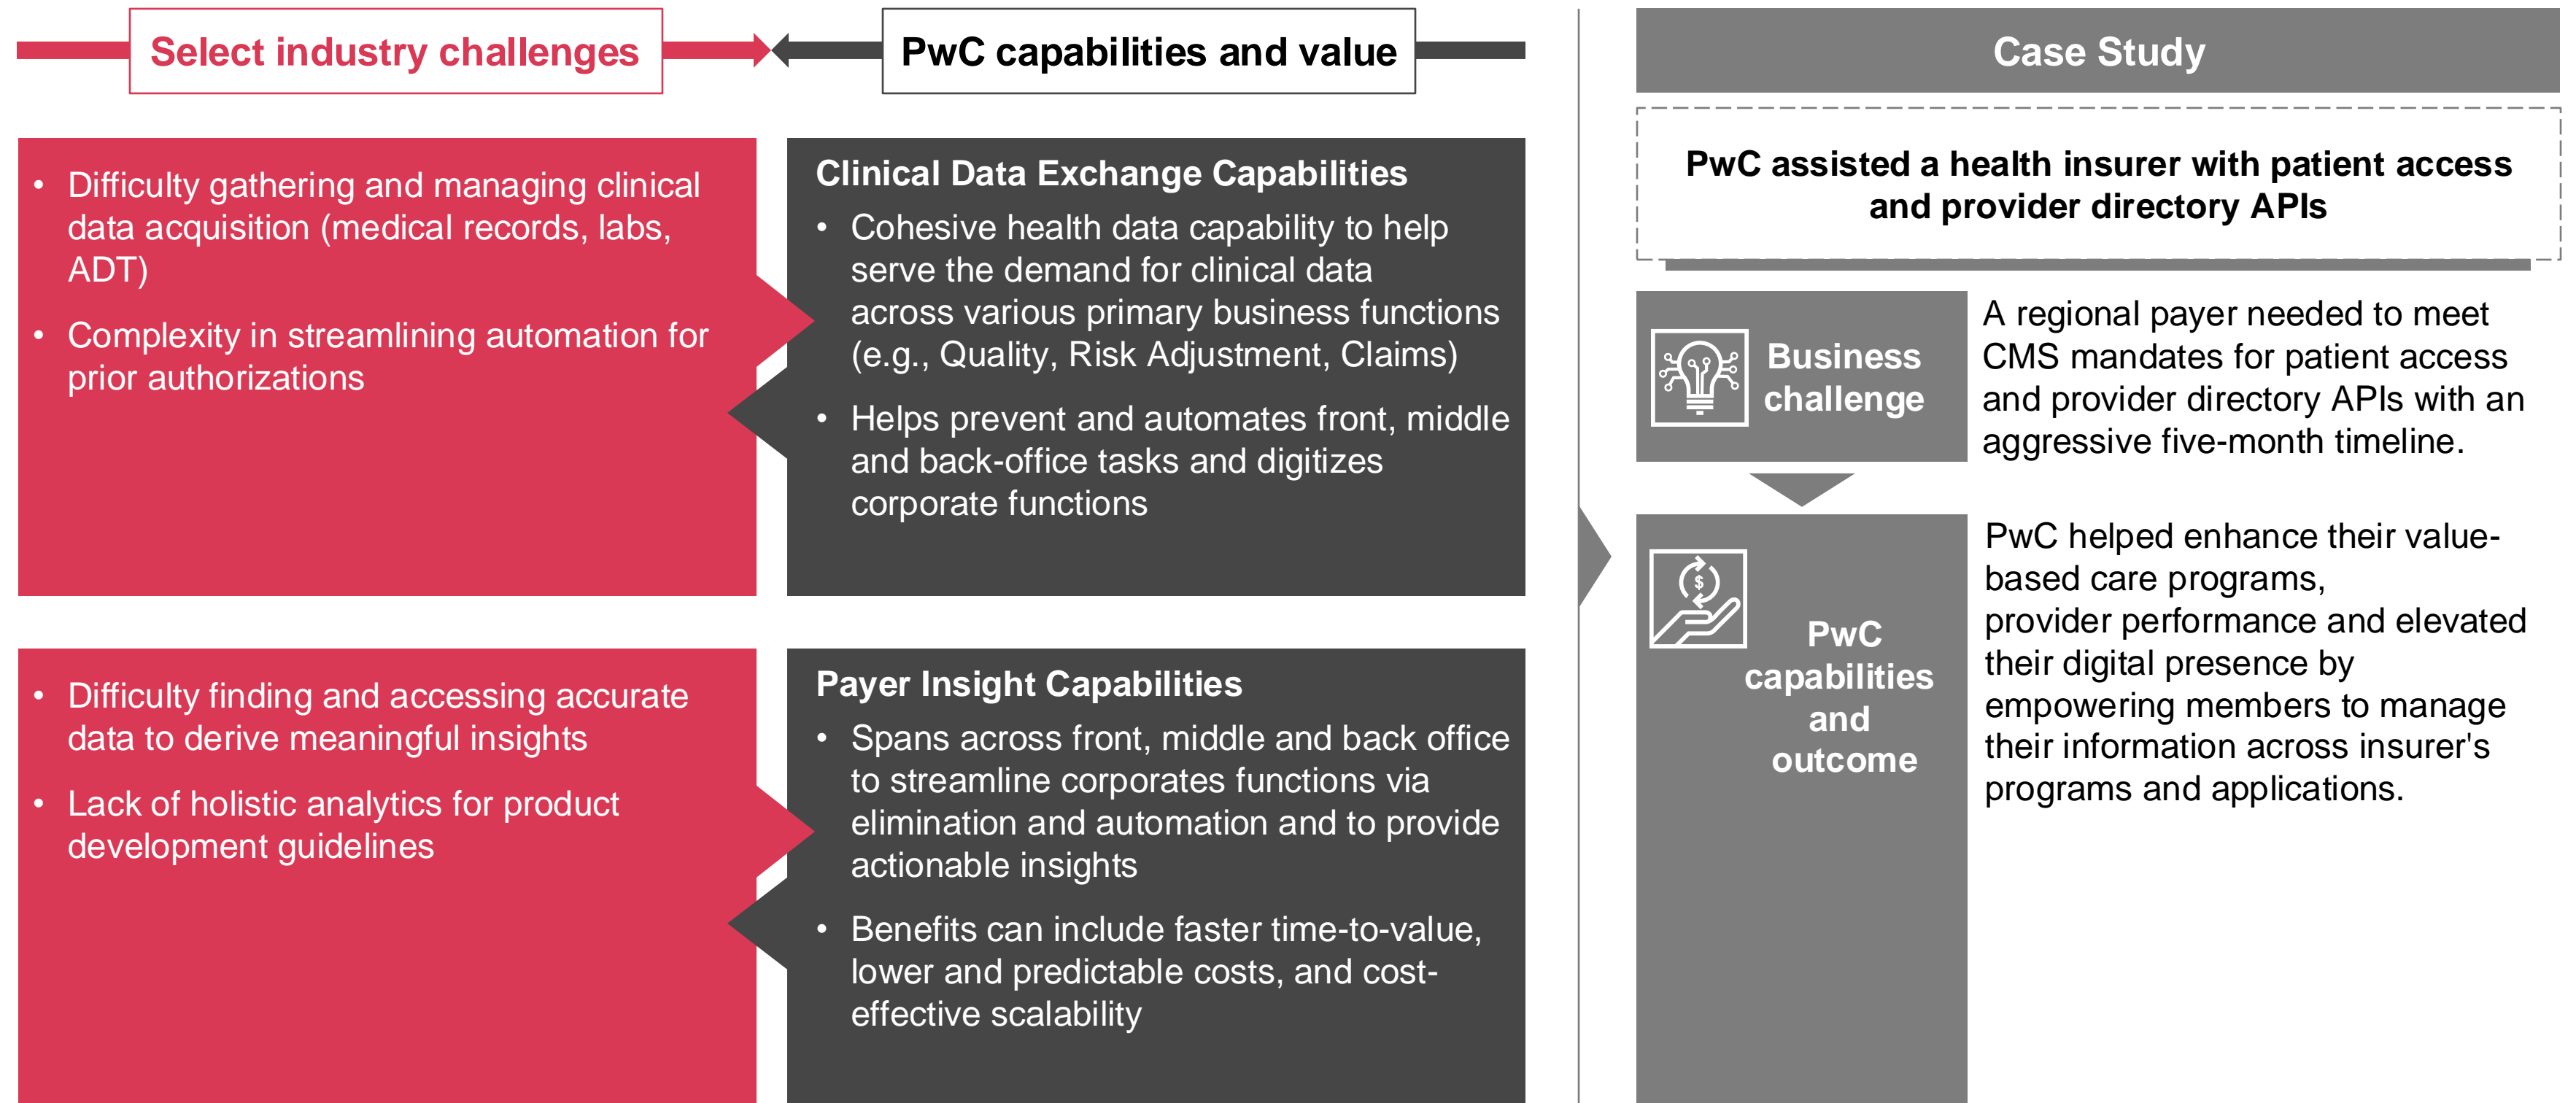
Select industry challenges

PwC capabilities and value

- Difficulty gathering and managing clinical data acquisition (medical records, labs, ADT)
- Complexity in streamlining automation for prior authorizations

Clinical Data Exchange Capabilities

- Cohesive health data capability to help serve the demand for clinical data across various primary business functions (e.g., Quality, Risk Adjustment, Claims)
- Helps prevent and automates front, middle and back-office tasks and digitizes corporate functions

- Difficulty finding and accessing accurate data to derive meaningful insights
- Lack of holistic analytics for product development guidelines

Payer Insight Capabilities

- Spans across front, middle and back office to streamline corporates functions via elimination and automation and to provide actionable insights
- Benefits can include faster time-to-value, lower and predictable costs, and cost-effective scalability

Case Study

PwC assisted a health insurer with patient access and provider directory APIs

Business challenge

A regional payer needed to meet CMS mandates for patient access and provider directory APIs with an aggressive five-month timeline.

PwC capabilities and outcome

PwC helped enhance their value-based care programs, provider performance and elevated their digital presence by empowering members to manage their information across insurer's programs and applications.